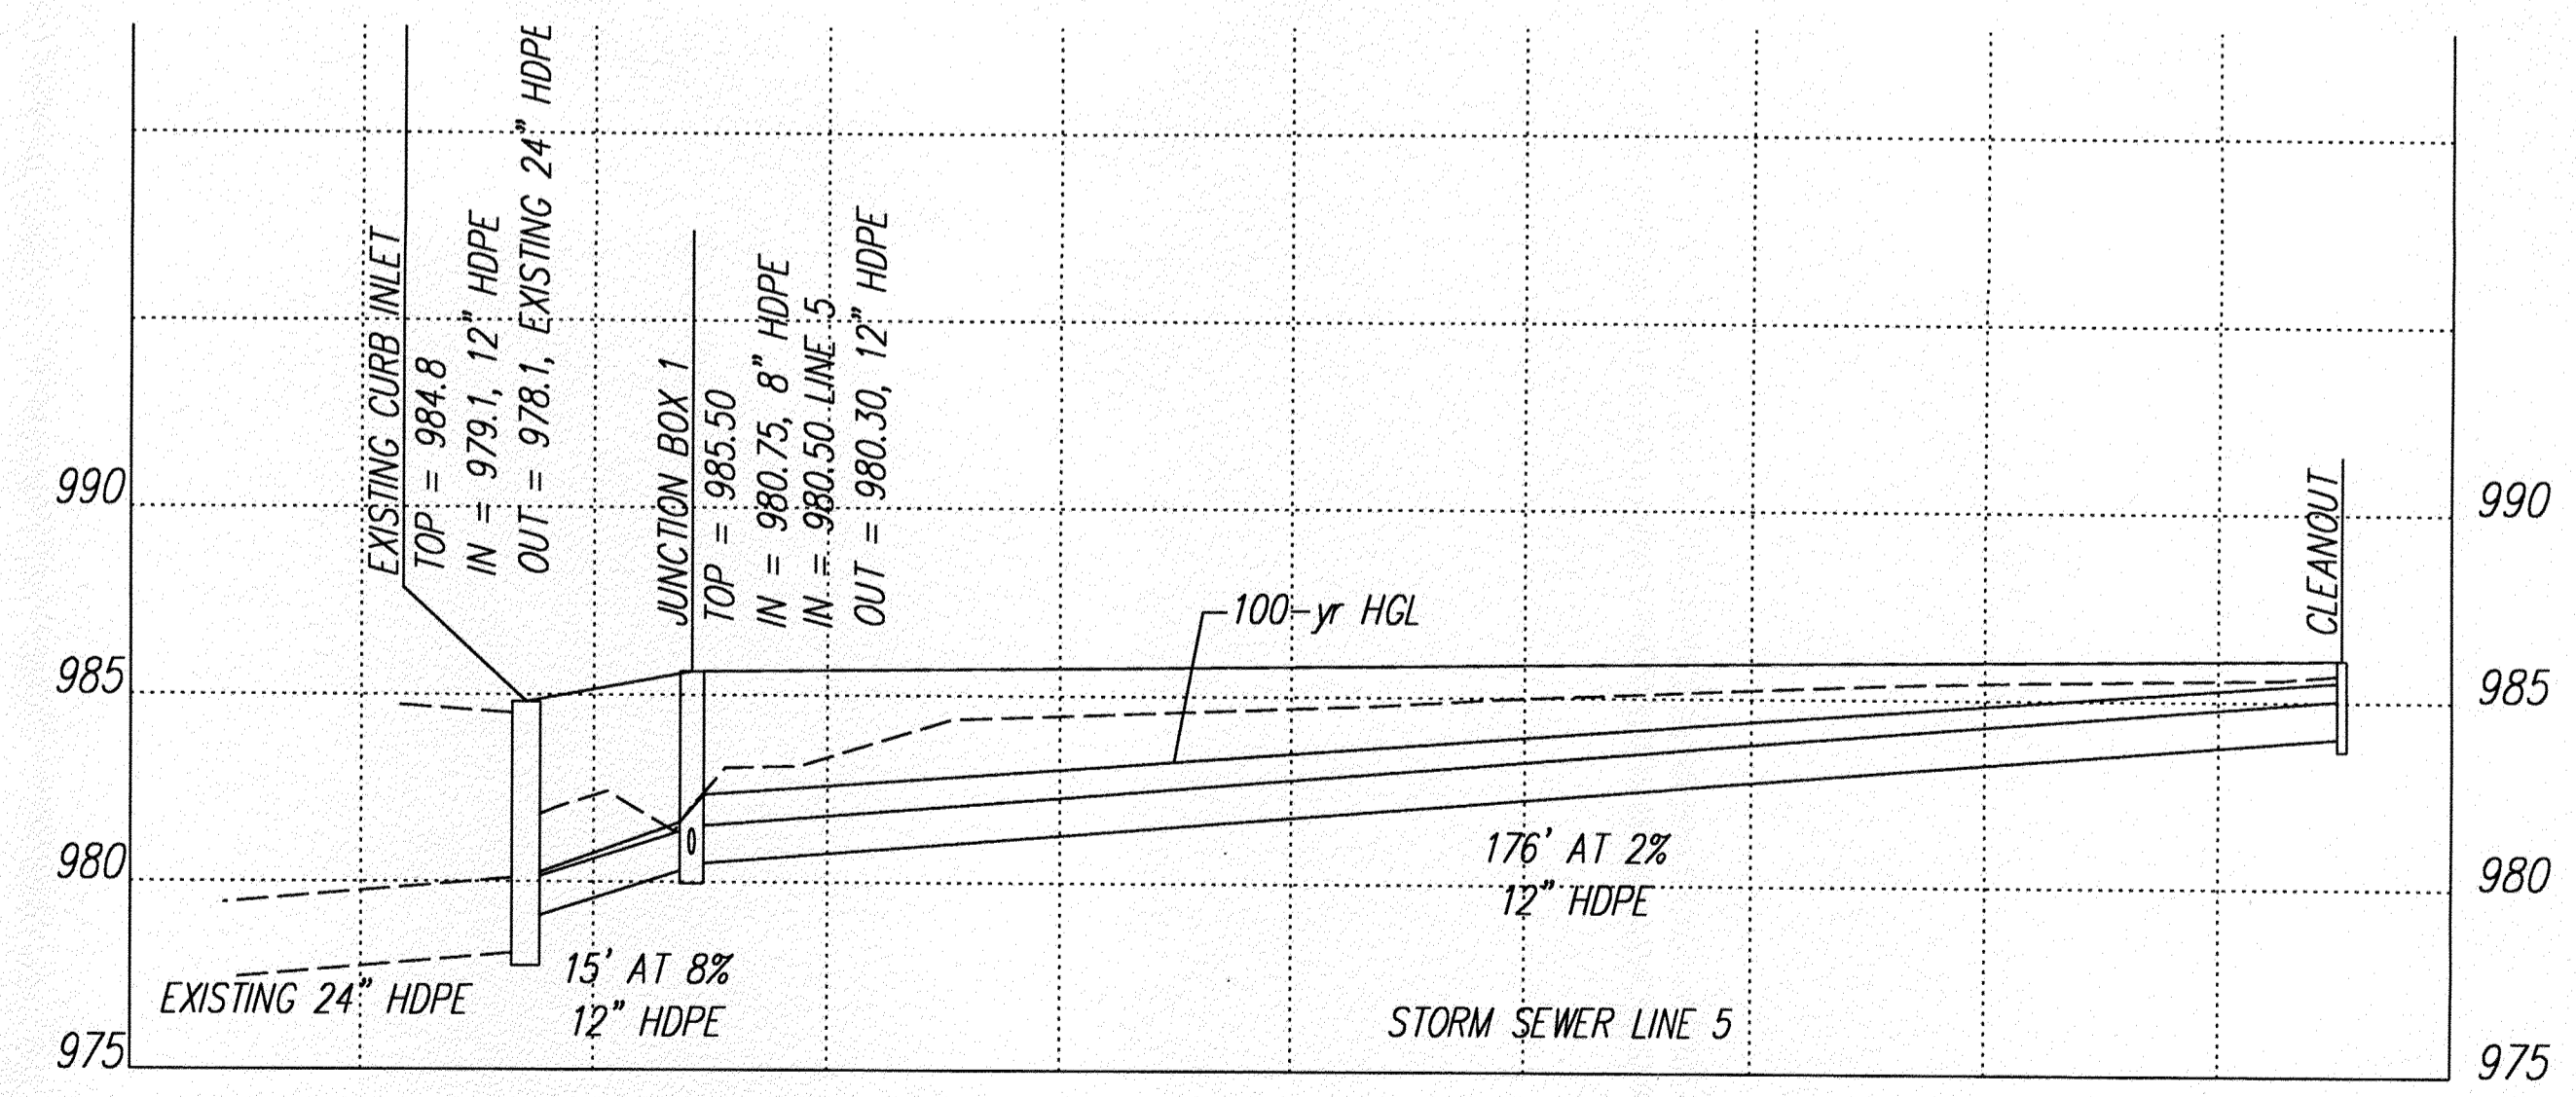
990
985
980
975

EXISTING CURB INLET
TOP = 984.8
IN = 979.1, 12" HDPE
OUT = 978.1, EXISTING 24" HDPE

JUNCTION BOX 1
TOP = 985.50
IN = 980.75, 8" HDPE
IN = 980.50 LINE 5
OUT = 980.30, 12" HDPE

100-yr HGL

CLEANOUT

990
985
980
975

176' AT 2%
12" HDPE

EXISTING 24" HDPE

15' AT 8%
12" HDPE

STORM SEWER LINE 5